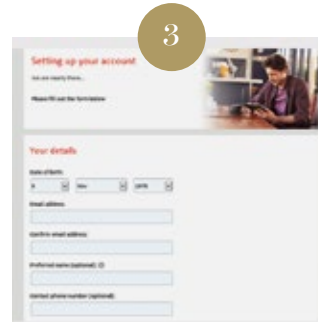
3

Setting up your account

You are nearly there...

Please fill out the form below

Your details

Date of birth:

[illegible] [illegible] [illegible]

Email address:

Confirm email address:

Preferred name (optional):

Contact phone number (optional):